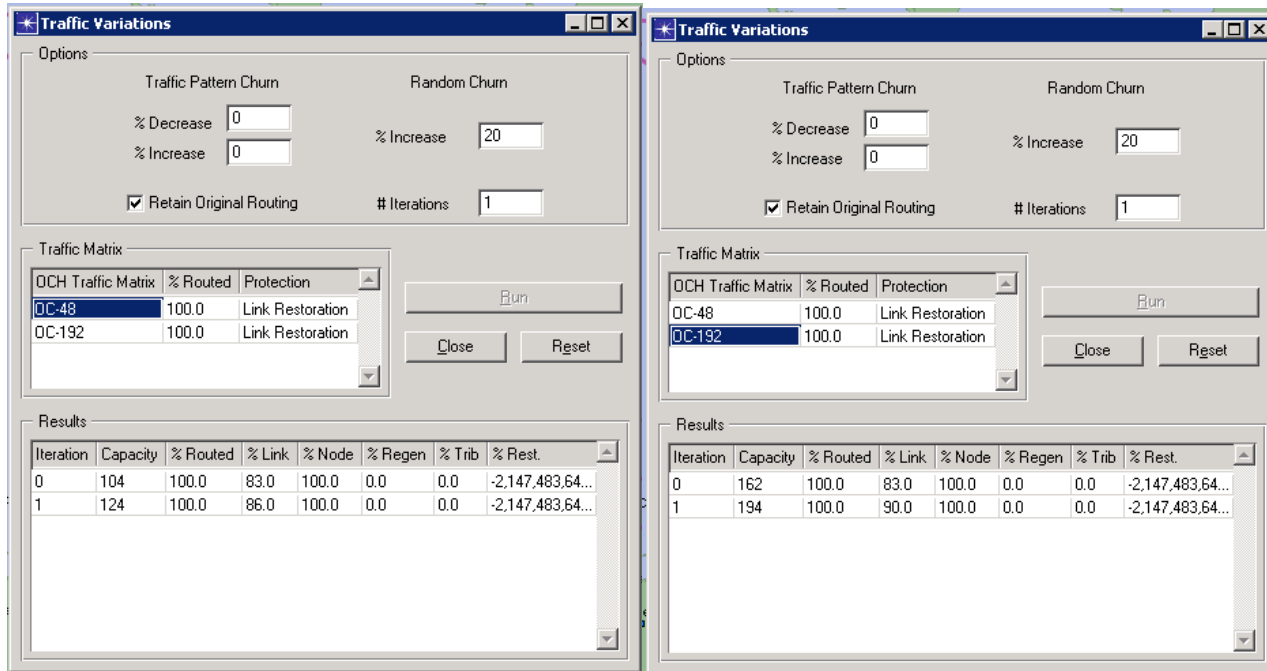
Traffic Variations

Options

Traffic Pattern Churn

% Decrease 0

% Increase 0

Random Churn

% Increase 20

Retain Original Routing

# Iterations 1

Traffic Matrix

| OCH Traffic Matrix | % Routed | Protection |
|---|---|---|
| OC-48 | 100.0 | Link Restoration |
| OC-192 | 100.0 | Link Restoration |

Run

Close

Reset

Results

| Iteration | Capacity | % Routed | % Link | % Node | % Regen | % Trib | % Rest. |
|---|---|---|---|---|---|---|---|
| 0 | 104 | 100.0 | 83.0 | 100.0 | 0.0 | 0.0 | -2,147,483,64... |
| 1 | 124 | 100.0 | 86.0 | 100.0 | 0.0 | 0.0 | -2,147,483,64... |

Traffic Variations

Options

Traffic Pattern Churn

% Decrease 0

% Increase 0

Random Churn

% Increase 20

Retain Original Routing

# Iterations 1

Traffic Matrix

| OCH Traffic Matrix | % Routed | Protection |
|---|---|---|
| OC-48 | 100.0 | Link Restoration |
| OC-192 | 100.0 | Link Restoration |

Run

Close

Reset

Results

| Iteration | Capacity | % Routed | % Link | % Node | % Regen | % Trib | % Rest. |
|---|---|---|---|---|---|---|---|
| 0 | 162 | 100.0 | 83.0 | 100.0 | 0.0 | 0.0 | -2,147,483,64... |
| 1 | 194 | 100.0 | 90.0 | 100.0 | 0.0 | 0.0 | -2,147,483,64... |